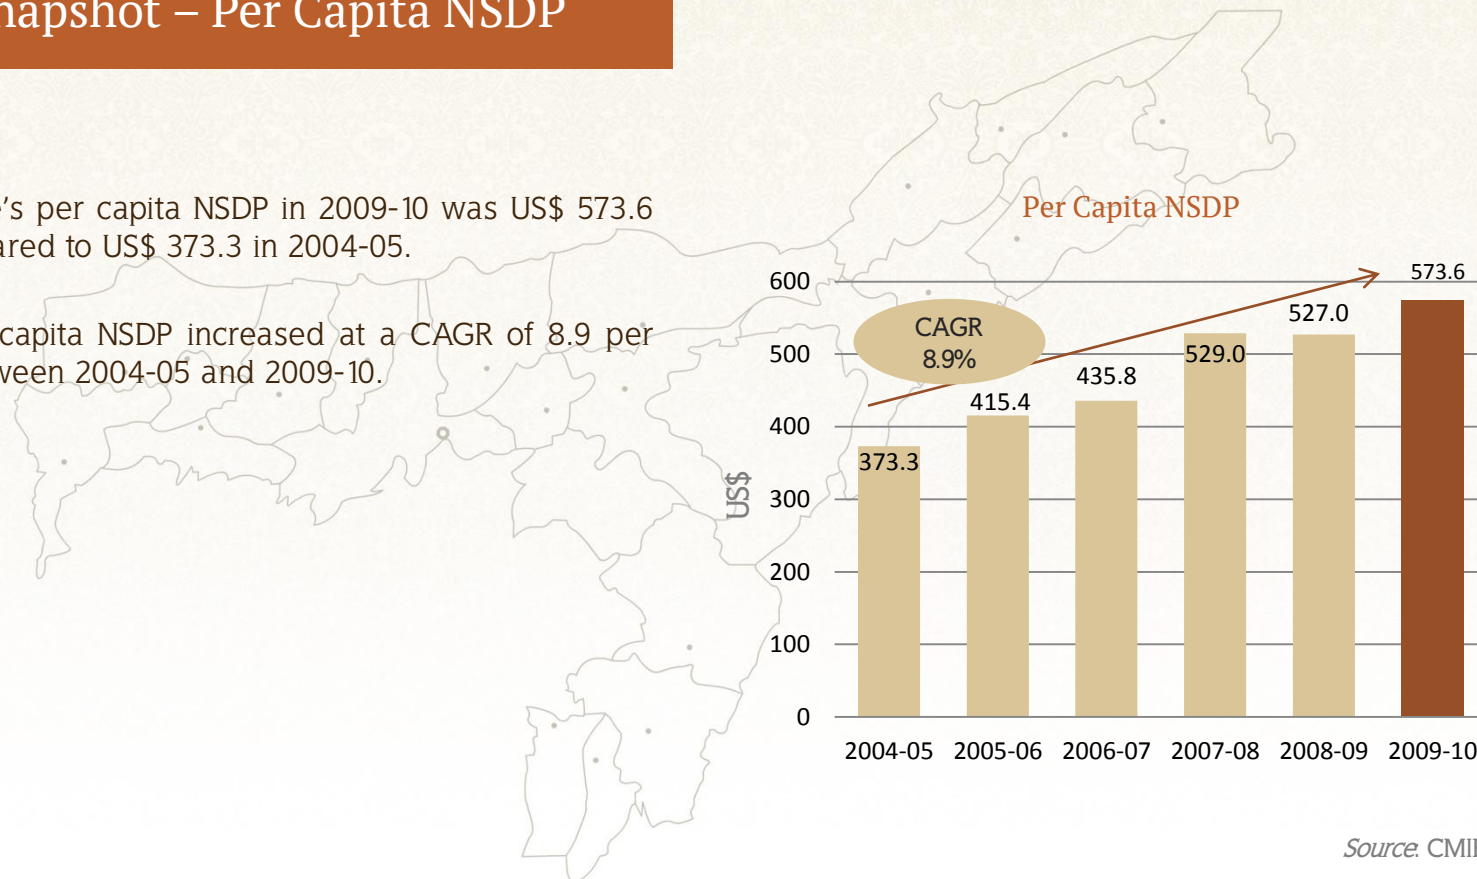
napshot – Per Capita NSDP

's per capita NSDP in 2009-10 was US$ 573.6 ared to US$ 373.3 in 2004-05.

capita NSDP increased at a CAGR of 8.9 per veen 2004-05 and 2009-10.

Per Capita NSDP

CAGR 8.9%

US$

600
500
400
300
200
100
0

373.3
415.4
435.8
529.0
527.0
573.6

2004-05 2005-06 2006-07 2007-08 2008-09 2009-10

Source: CMI